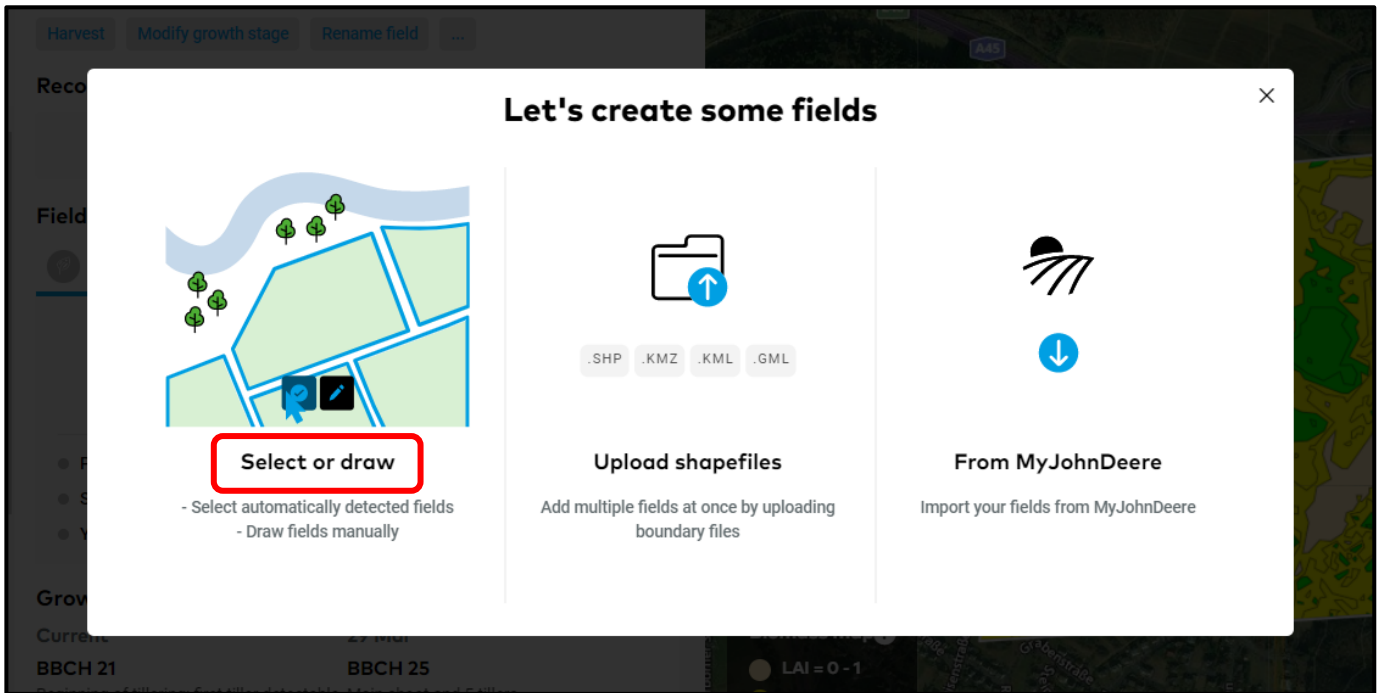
Harvest Modify growth stage Rename field ...

Reco

Field

Grow
Current 29 Mar
BBCH 21 BBCH 25

A45

LAI = 0 - 1

Let's create some fields

×

Select or draw
- Select automatically detected fields
- Draw fields manually

.SHP .KMZ .KML .GML

Upload shapefiles
Add multiple fields at once by uploading boundary files

From MyJohnDeere
Import your fields from MyJohnDeere